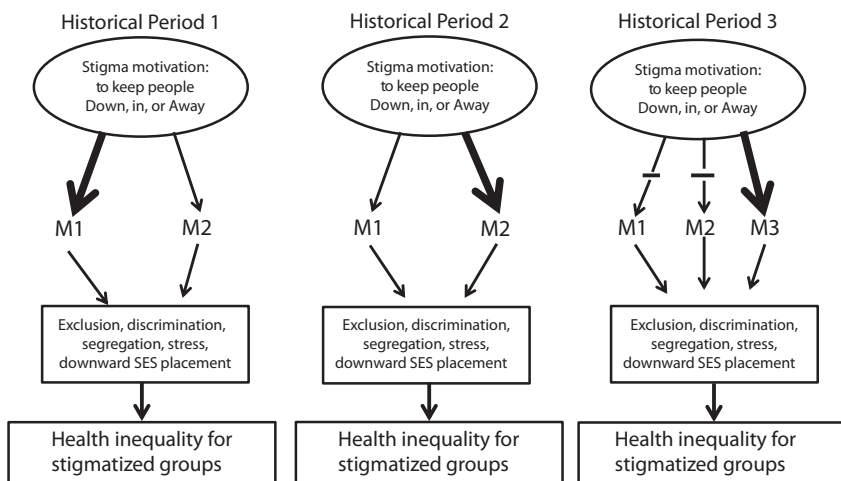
Historical Period 1

Stigma motivation: to keep people Down, in, or Away

M1

M2

Exclusion, discrimination, segregation, stress, downward SES placement

Health inequality for stigmatized groups

Historical Period 2

Stigma motivation: to keep people Down, in, or Away

M1

M2

Exclusion, discrimination, segregation, stress, downward SES placement

Health inequality for stigmatized groups

Historical Period 3

Stigma motivation: to keep people Down, in, or Away

M1

M2

M3

Exclusion, discrimination, segregation, stress, downward SES placement

Health inequality for stigmatized groups